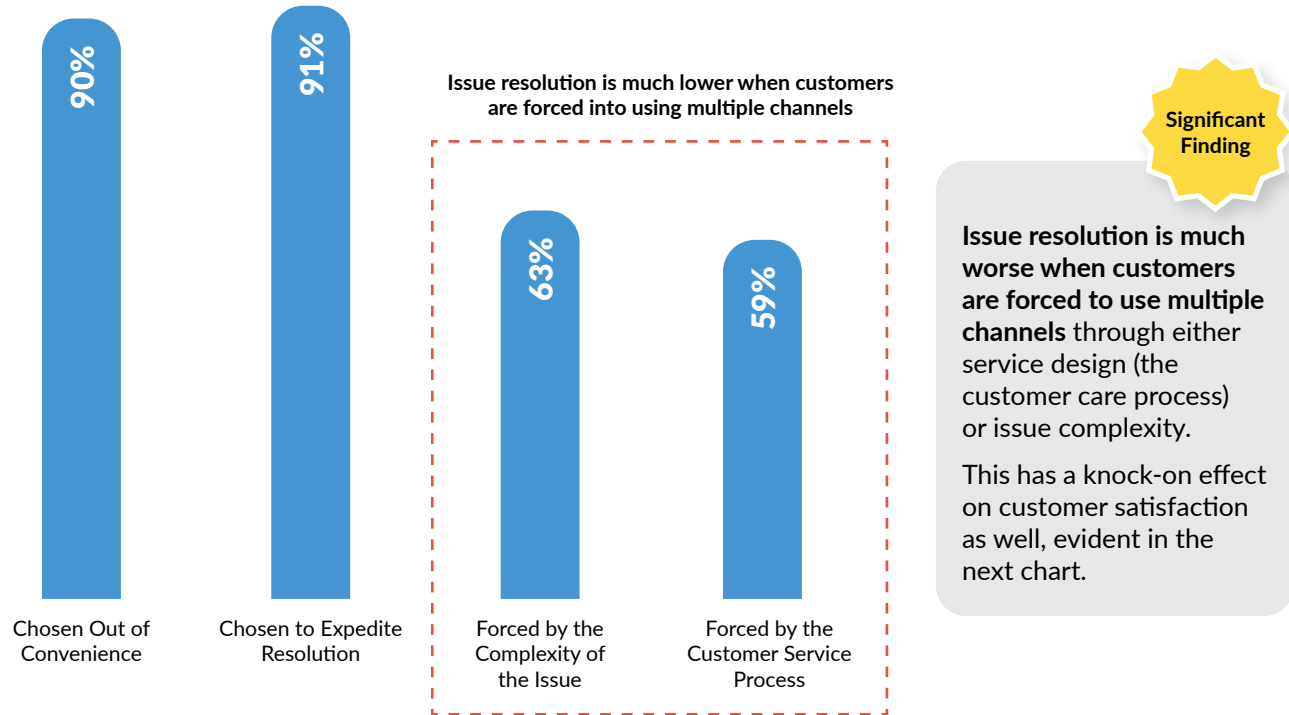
90%

91%

Issue resolution is much lower when customers are forced into using multiple channels

63%

59%

Chosen Out of Convenience

Chosen to Expedite Resolution

Forced by the Complexity of the Issue

Forced by the Customer Service Process

Significant Finding

**Issue resolution is much worse when customers are forced to use multiple channels** through either service design (the customer care process) or issue complexity.

This has a knock-on effect on customer satisfaction as well, evident in the next chart.